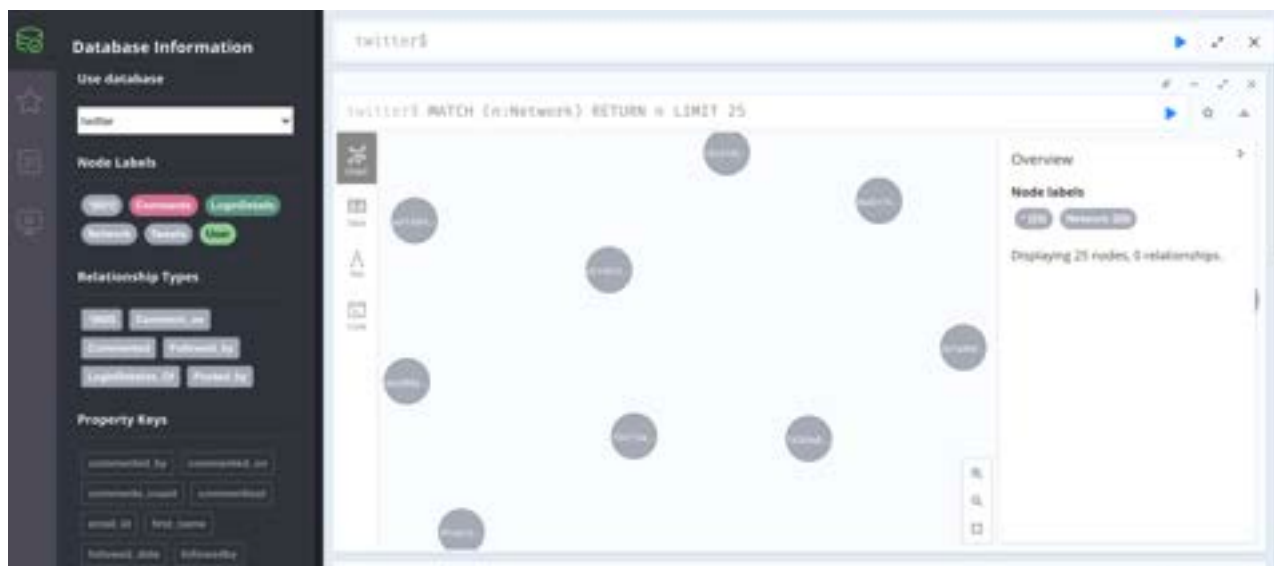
Database Information

Use database

twitter

Node Labels

*(67) Comments LoginDetails Network Tweets User

Relationship Types

*(80) Comment_on Commented Followed_by LoginDetails_Of Posted_by

Property Keys

commented_by commented_on comments_count commentfeed email_id first_name followed_date followedby

twitter$

twitter$ MATCH (n:Network) RETURN n LIMIT 25

Graph

Table

Text

Code

Overview

Node labels

*(25) Network (25)

Displaying 25 nodes, 0 relationships.